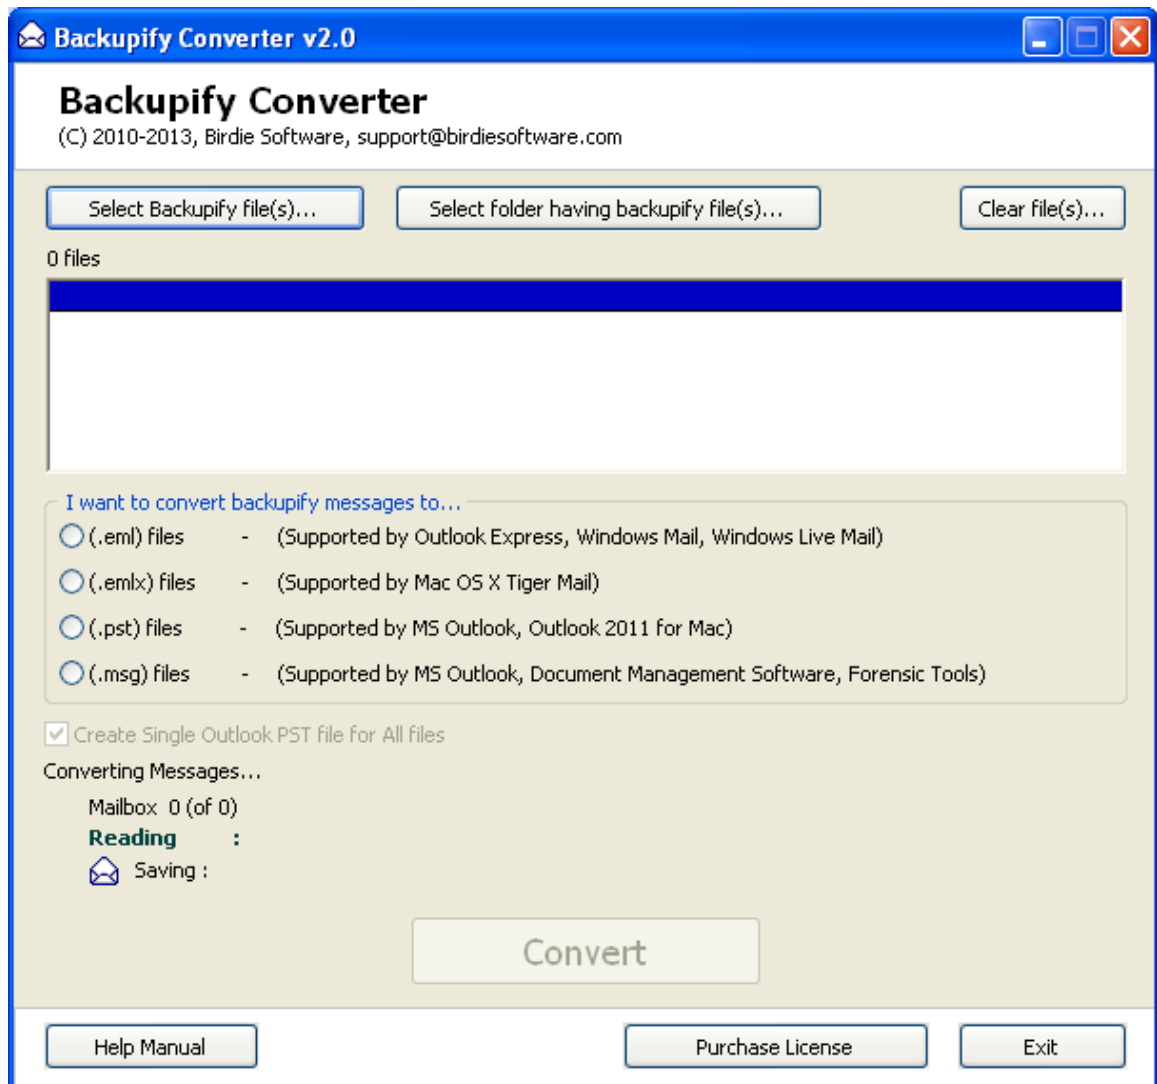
Backupify Converter v2.0

Backupify Converter
(C) 2010-2013, Birdie Software, support@birdiesoftware.com

Select Backupify file(s)...
Select folder having backupify file(s)...
Clear file(s)...

0 files

I want to convert backupify messages to...
(.eml) files - (Supported by Outlook Express, Windows Mail, Windows Live Mail)
(.emlx) files - (Supported by Mac OS X Tiger Mail)
(.pst) files - (Supported by MS Outlook, Outlook 2011 for Mac)
(.msg) files - (Supported by MS Outlook, Document Management Software, Forensic Tools)

Create Single Outlook PST file for All files

Converting Messages...
Mailbox 0 (of 0)
Reading :
Saving :

Convert

Help Manual
Purchase License
Exit